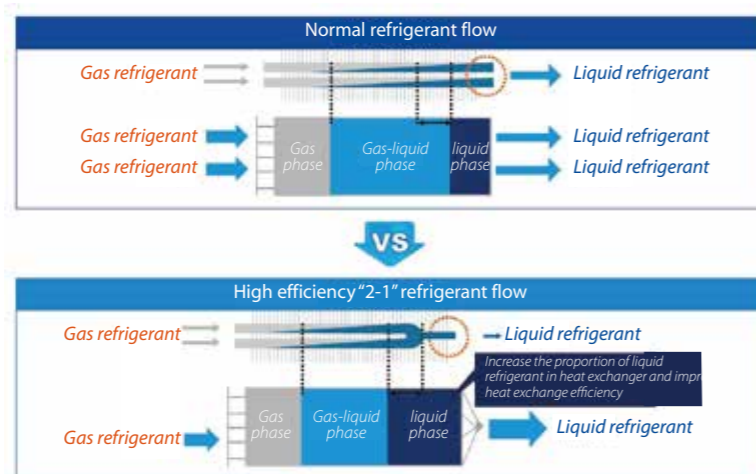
Normal refrigerant flow

Gas refrigerant

Liquid refrigerant

Gas refrigerant

Gas phase

Gas-liquid phase

liquid phase

Liquid refrigerant

Gas refrigerant

Liquid refrigerant

VS

High efficiency "2-1" refrigerant flow

Gas refrigerant

Liquid refrigerant

Increase the proportion of liquid refrigerant in heat exchanger and impr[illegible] heat exchange efficiency

Gas refrigerant

Gas phase

Gas-liquid phase

liquid phase

Liquid refrigerant